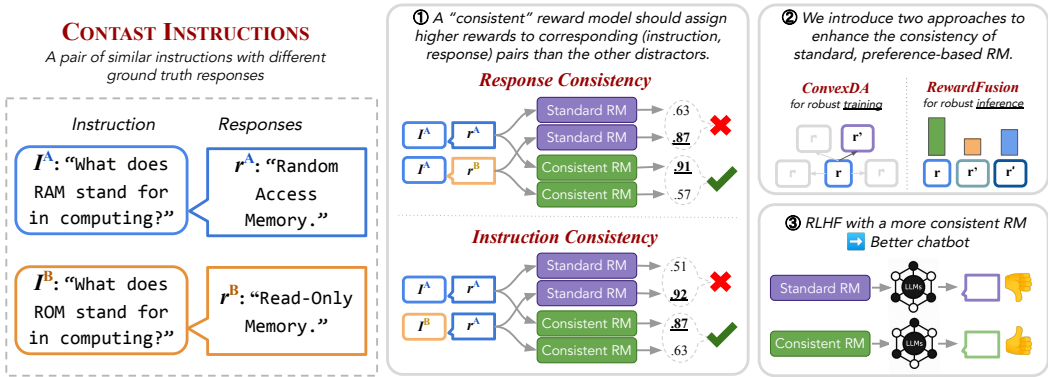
CONTAST INSTRUCTIONS
A pair of similar instructions with different ground truth responses

Instruction
Responses

$I^A$: "What does RAM stand for in computing?"

$r^A$: "Random Access Memory."

$I^B$: "What does ROM stand for in computing?"

$r^B$: "Read-Only Memory."

① A "consistent" reward model should assign higher rewards to corresponding (instruction, response) pairs than the other distractors.

Response Consistency

$I^A$ $r^A$
$I^A$ $r^B$
Standard RM .63
Standard RM .87
Consistent RM .91
Consistent RM .57

Instruction Consistency

$I^A$ $r^A$
$I^B$ $r^A$
Standard RM .51
Standard RM .92
Consistent RM .87
Consistent RM .63

② We introduce two approaches to enhance the consistency of standard, preference-based RM.

ConvexDA
for robust training

r
r'
r
r
r

RewardFusion
for robust inference

r
r'
r'

③ RLHF with a more consistent RM
➡️ Better chatbot

Standard RM
LLMs
Consistent RM
LLMs